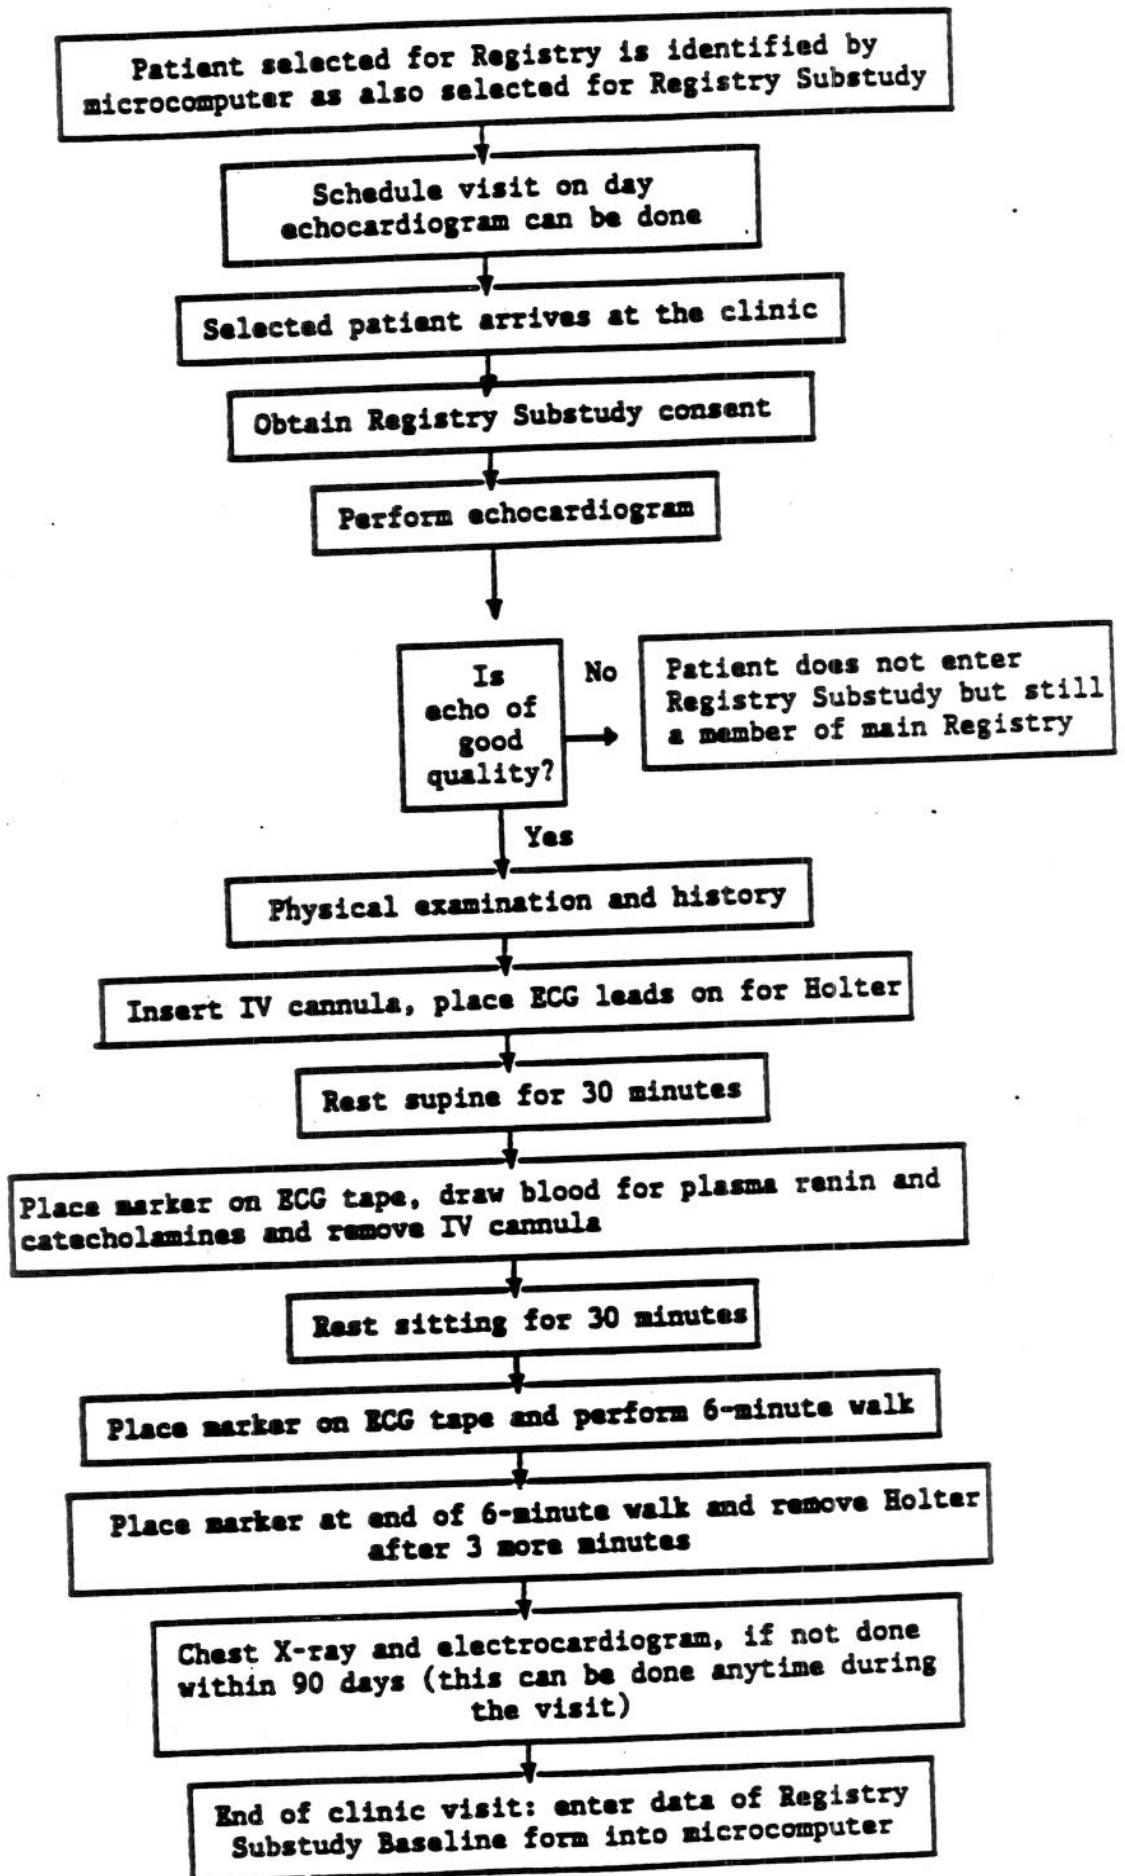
Patient selected for Registry is identified by microcomputer as also selected for Registry Substudy

Schedule visit on day echocardiogram can be done

Selected patient arrives at the clinic

Obtain Registry Substudy consent

Perform echocardiogram

Is echo of good quality?

No

Patient does not enter Registry Substudy but still a member of main Registry

Yes

Physical examination and history

Insert IV cannula, place ECG leads on for Holter

Rest supine for 30 minutes

Place marker on ECG tape, draw blood for plasma renin and catecholamines and remove IV cannula

Rest sitting for 30 minutes

Place marker on ECG tape and perform 6-minute walk

Place marker at end of 6-minute walk and remove Holter after 3 more minutes

Chest X-ray and electrocardiogram, if not done within 90 days (this can be done anytime during the visit)

End of clinic visit: enter data of Registry Substudy Baseline form into microcomputer